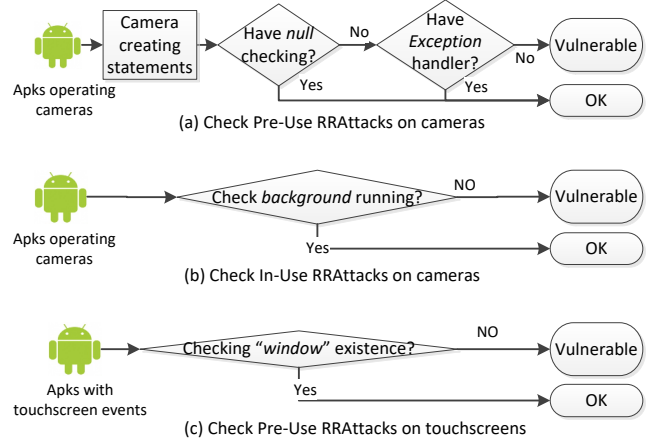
Apks operating cameras

Camera creating statements

Have *null* checking?

No

Have *Exception* handler?

No

Vulnerable

Yes

Yes

OK

(a) Check Pre-Use RRAttacks on cameras

Apks operating cameras

Check *background* running?

NO

Vulnerable

Yes

OK

(b) Check In-Use RRAttacks on cameras

Apks with touchscreen events

Checking "*window*" existence?

NO

Vulnerable

Yes

OK

(c) Check Pre-Use RRAttacks on touchscreens